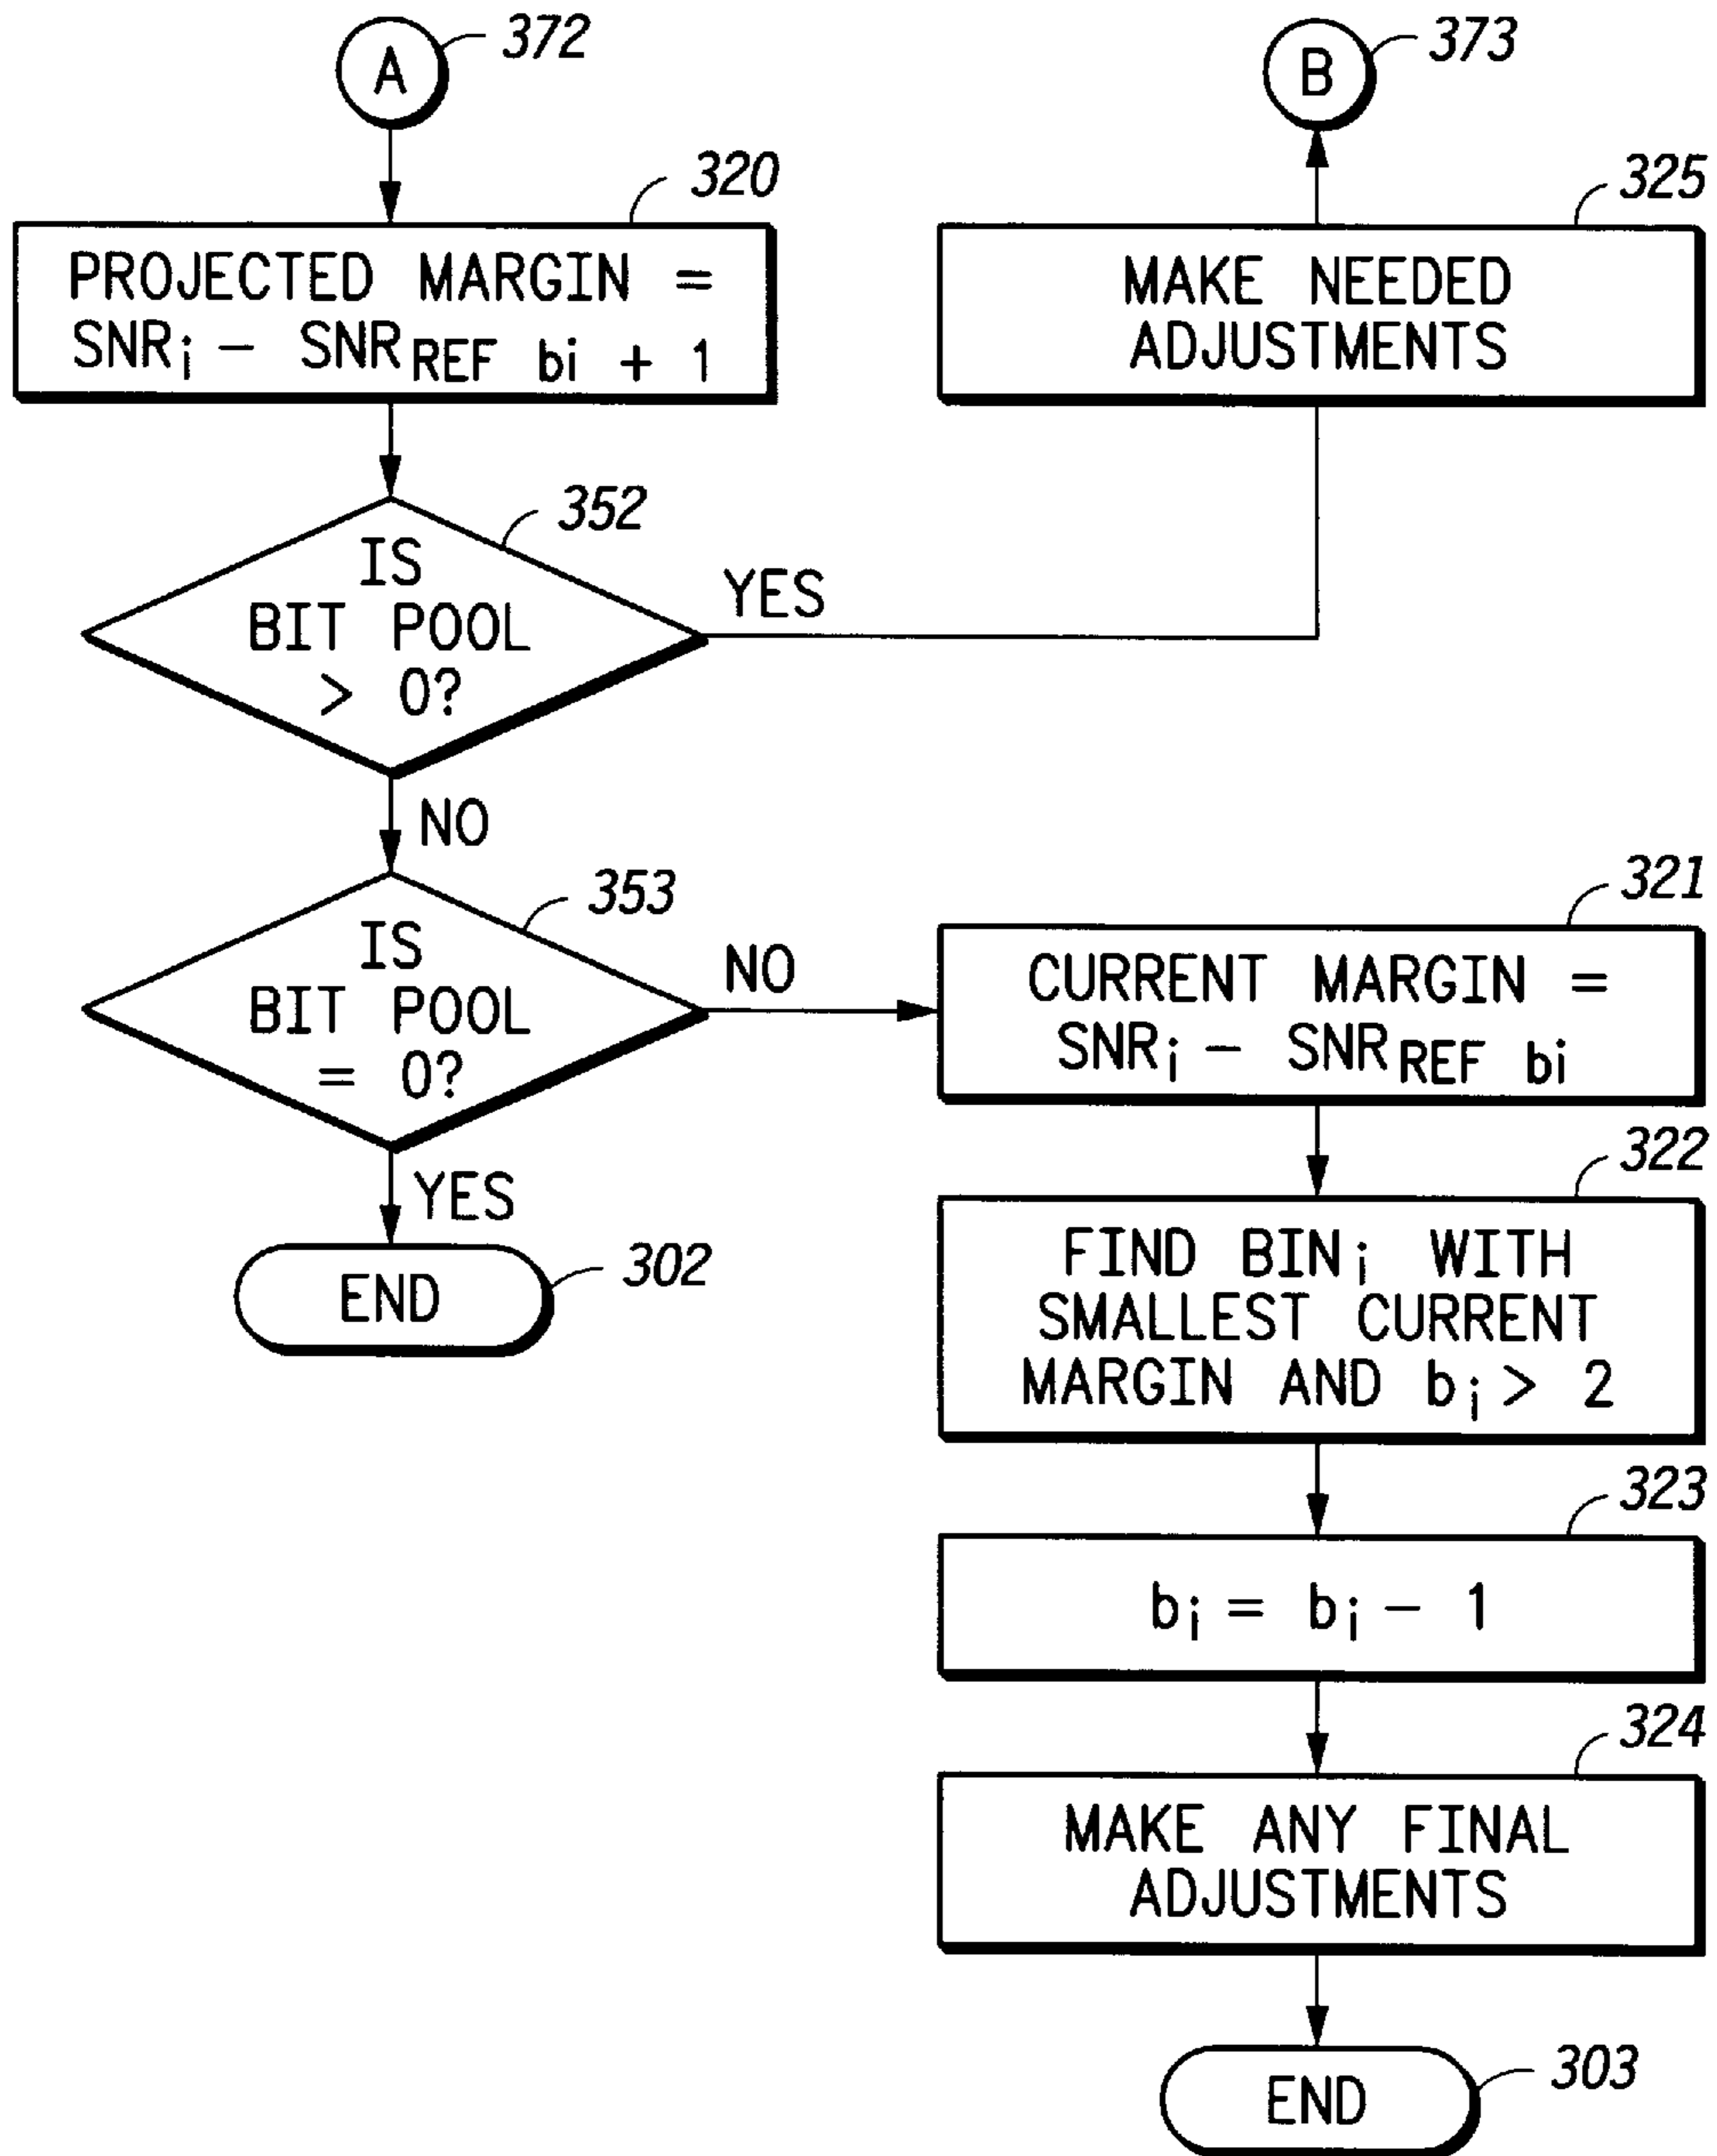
A 372

B 373

320
PROJECTED MARGIN = $SNR_i - SNR_{REF\ bi + 1}$

325
MAKE NEEDED ADJUSTMENTS

352
IS BIT POOL > 0?

YES

NO

353
IS BIT POOL = 0?

NO

321
CURRENT MARGIN = $SNR_i - SNR_{REF\ bi}$

YES

END 302

322
FIND $BIN_i$ WITH SMALLEST CURRENT MARGIN AND $b_i > 2$

323
$b_i = b_i - 1$

324
MAKE ANY FINAL ADJUSTMENTS

END 303